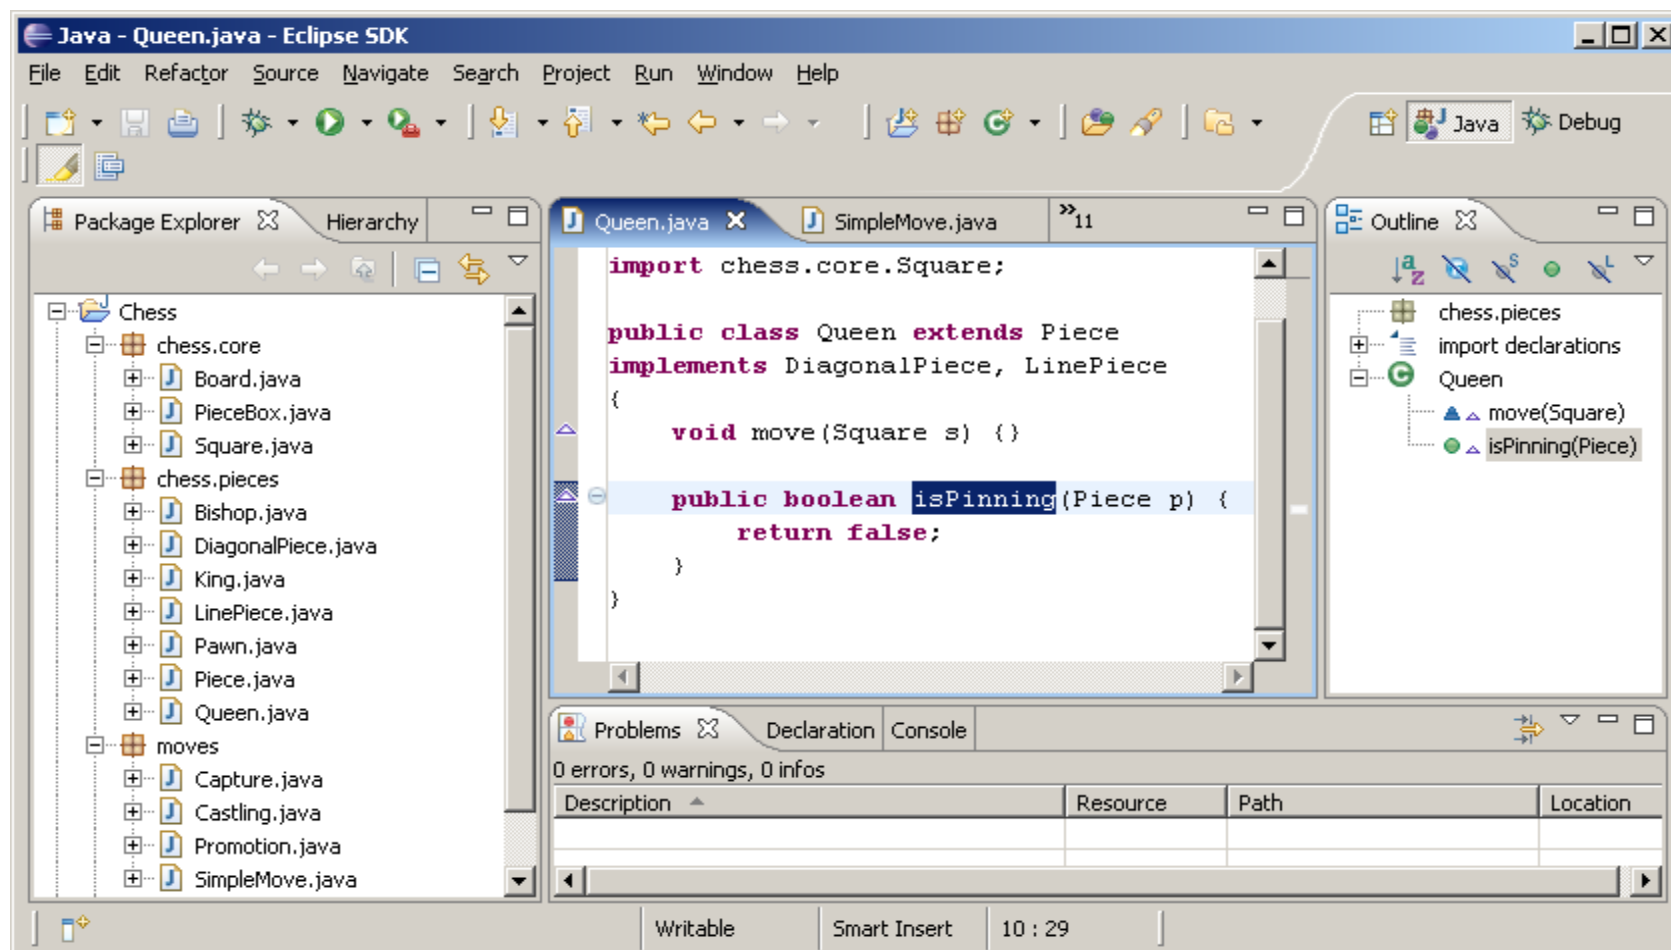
Java - Queen.java - Eclipse SDK

File Edit Refactor Source Navigate Search Project Run Window Help

Java Debug

Package Explorer Hierarchy

Chess
chess.core
Board.java
PieceBox.java
Square.java
chess.pieces
Bishop.java
DiagonalPiece.java
King.java
LinePiece.java
Pawn.java
Piece.java
Queen.java
moves
Capture.java
Castling.java
Promotion.java
SimpleMove.java

Queen.java SimpleMove.java »11

import chess.core.Square;

public class Queen extends Piece
implements DiagonalPiece, LinePiece
{
void move(Square s) {}

public boolean isPinning(Piece p) {
return false;
}
}

Outline

chess.pieces
import declarations
Queen
move(Square)
isPinning(Piece)

Problems Declaration Console

0 errors, 0 warnings, 0 infos

| Description | Resource | Path | Location |
|---|---|---|---|
| | | | |

Writable Smart Insert 10 : 29